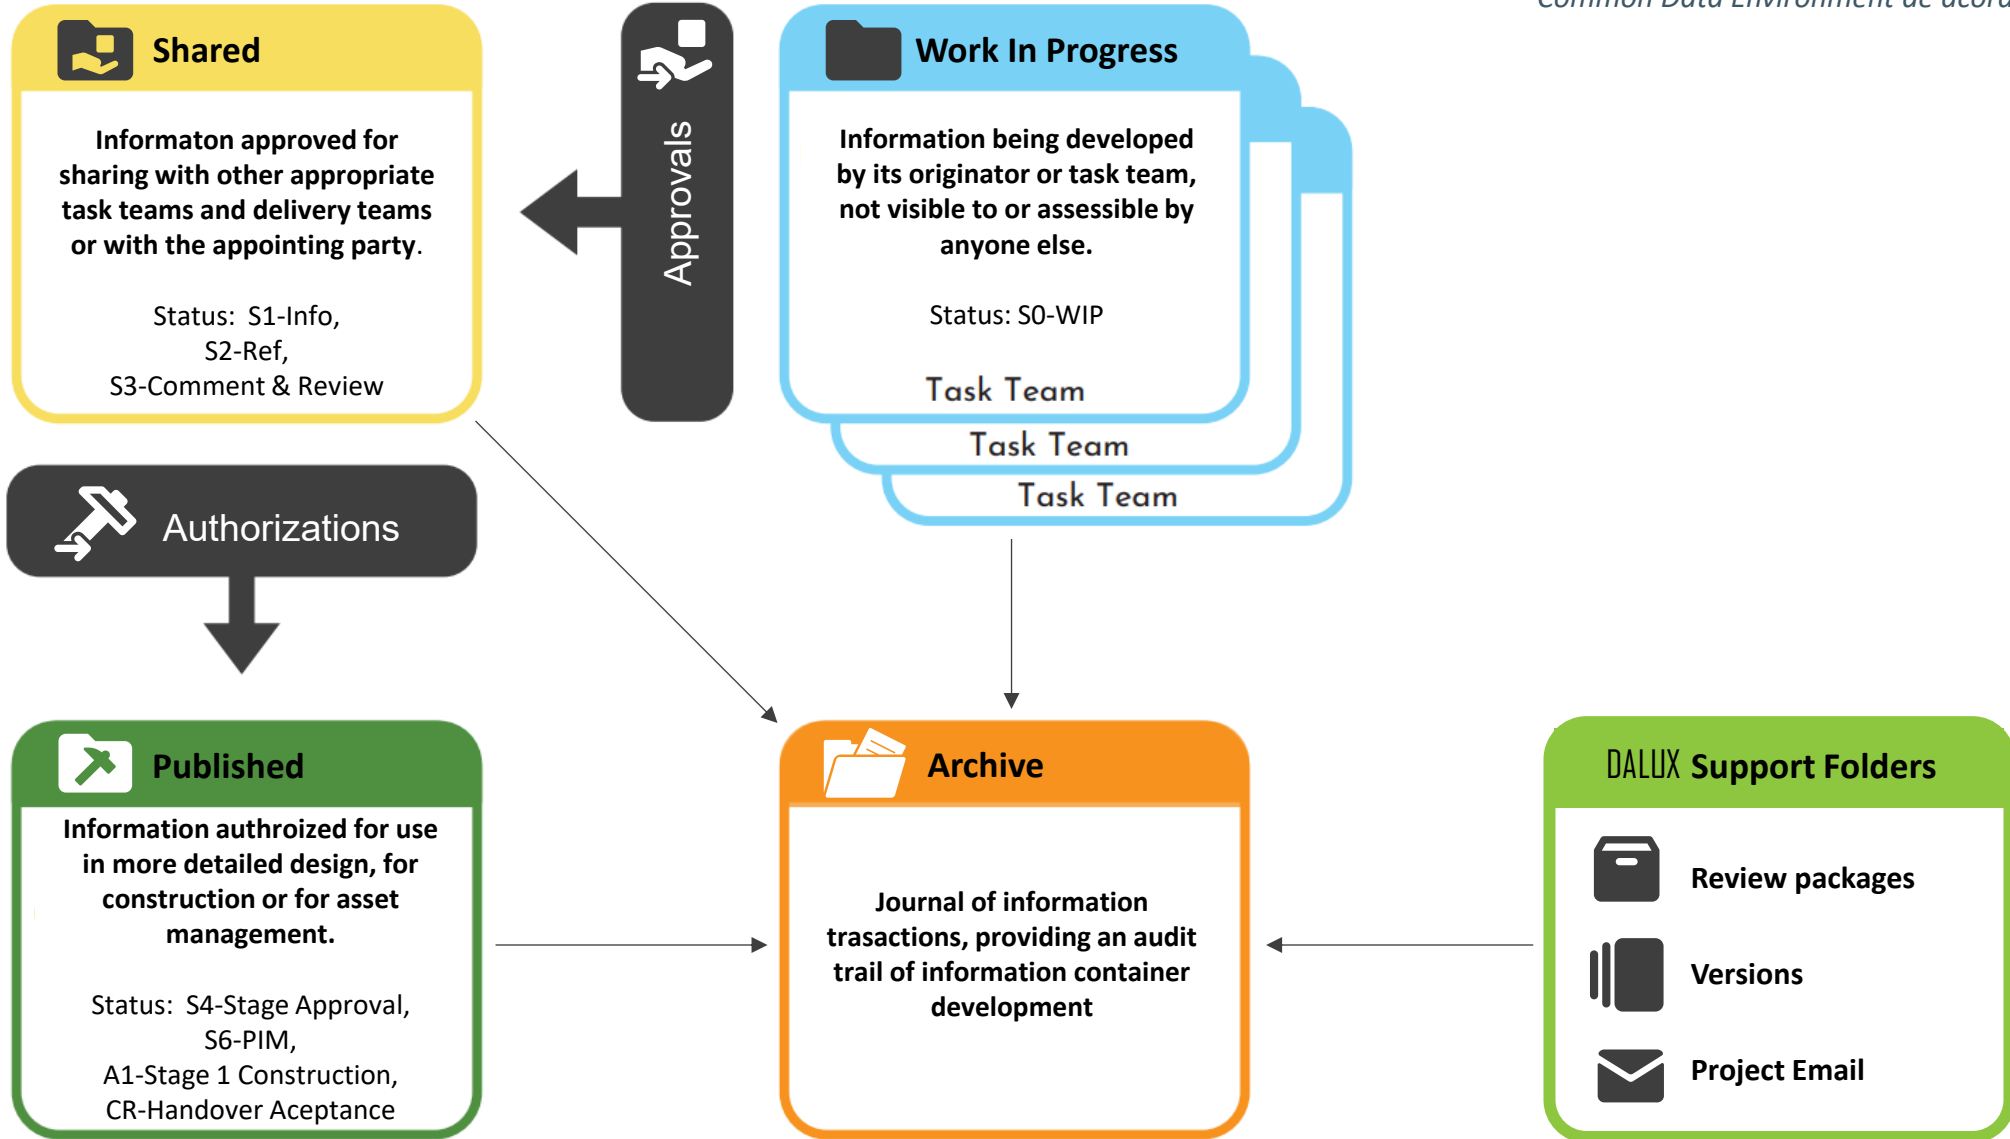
Common Data Environment de acord

Shared

Informaton approved for sharing with other appropriate task teams and delivery teams or with the appointing party.

Status: S1-Info, S2-Ref, S3-Comment & Review

Approvals

Work In Progress

Information being developed by its originator or task team, not visible to or assessible by anyone else.

Status: S0-WIP

Task Team

Task Team

Task Team

Authorizations

Published

Information authroized for use in more detailed design, for construction or for asset management.

Status: S4-Stage Approval, S6-PIM, A1-Stage 1 Construction, CR-Handover Aceptance

Archive

Journal of information trasactions, providing an audit trail of information container development

DALUX Support Folders

Review packages

Versions

Project Email